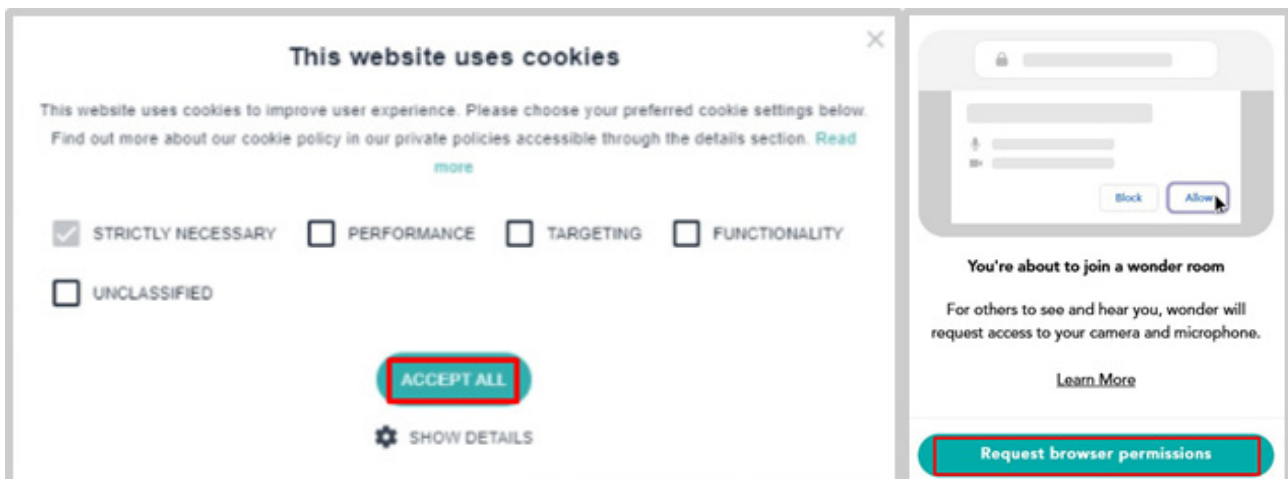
This website uses cookies

This website uses cookies to improve user experience. Please choose your preferred cookie settings below. Find out more about our cookie policy in our private policies accessible through the details section. Read more

STRICTLY NECESSARY PERFORMANCE TARGETING FUNCTIONALITY UNCLASSIFIED

ACCEPT ALL

SHOW DETAILS

Block Allow

You're about to join a wonder room

For others to see and hear you, wonder will request access to your camera and microphone.

Learn More

Request browser permissions